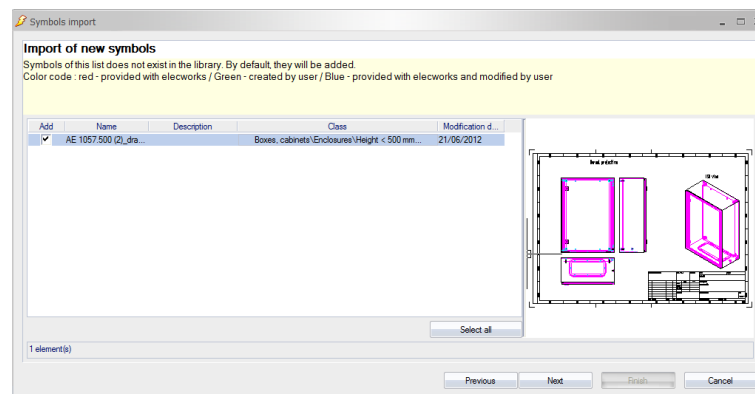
Symbols import

Import of new symbols
Symbols of this list does not exist in the library. By default, they will be added.
Color code : red - provided with elecworks / Green - created by user / Blue - provided with elecworks and modified by user

| Add | Name | Description | Class | Modification d... |
|---|---|---|---|---|
| ✔ | AE 1057.500 (2)_dra... | | Boxes, cabinets\Enclosures\Height < 500 mm... | 21/06/2012 |

Select all

1 element(s)

Previous
Next
Finish
Cancel